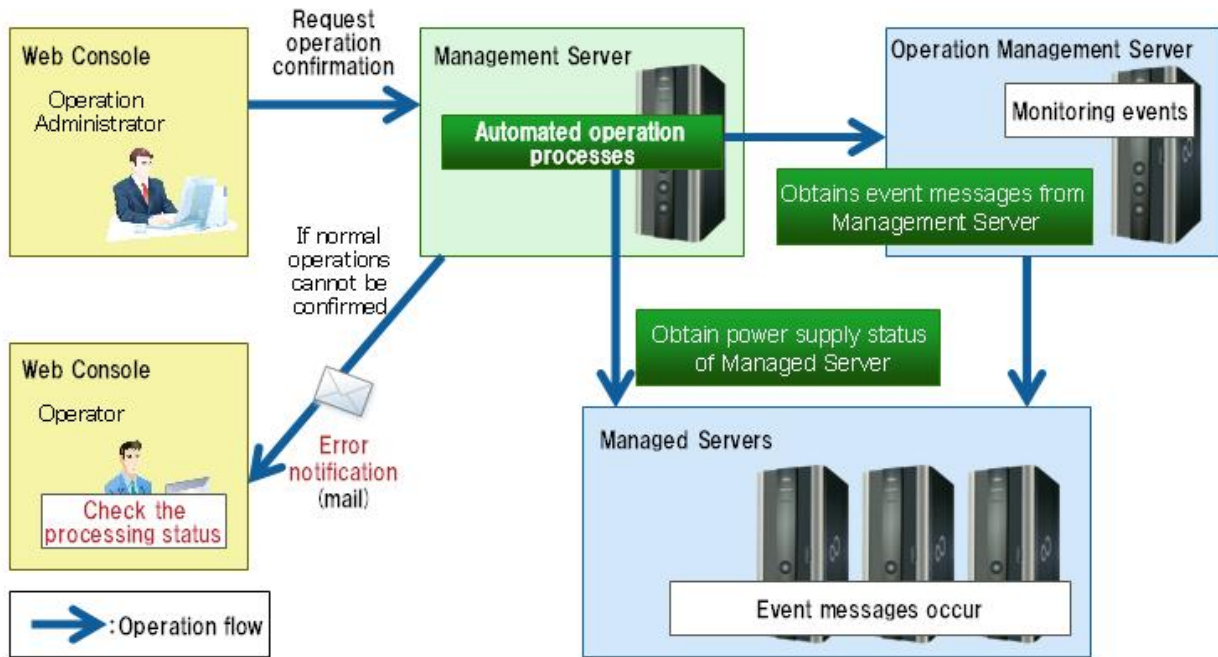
Web Console

Operation Administrator

Request operation confirmation

Management Server

Automated operation processes

Operation Management Server

Monitoring events

Obtains event messages from Management Server

If normal operations cannot be confirmed

Obtain power supply status of Managed Server

Web Console

Operator

Check the processing status

Error notification (mail)

Managed Servers

Event messages occur

: Operation flow